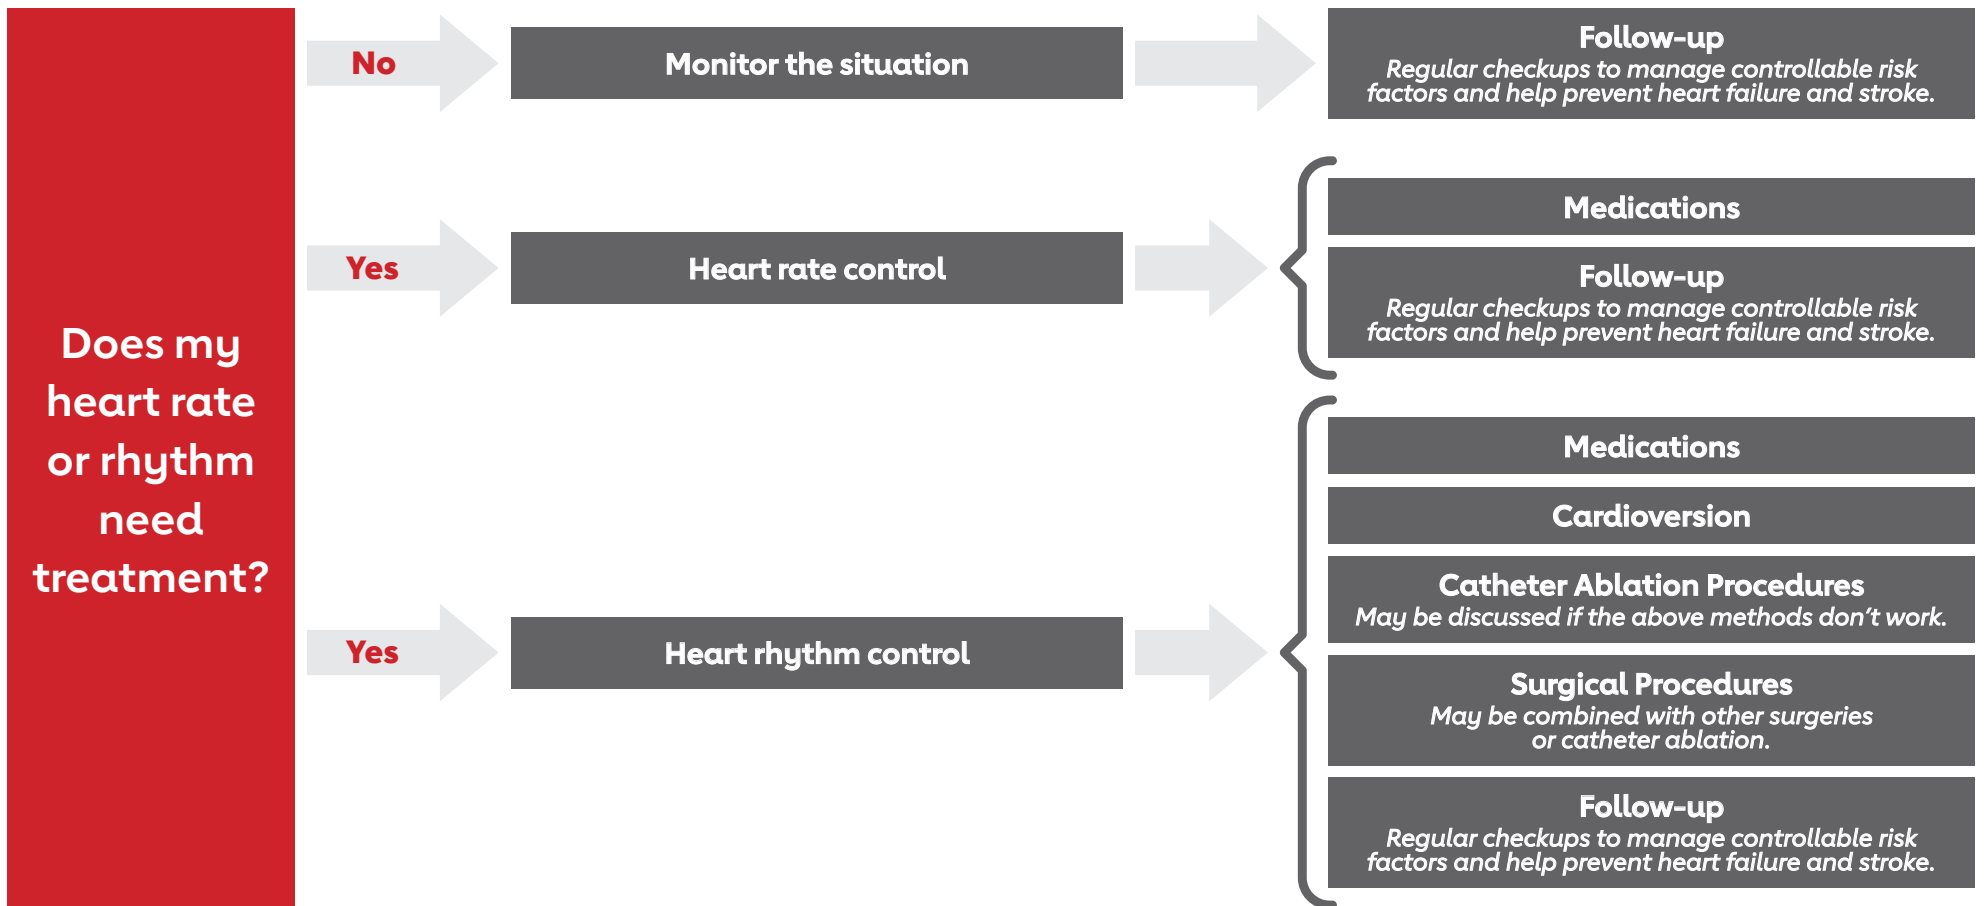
Does my heart rate or rhythm need treatment?

No

Monitor the situation

Follow-up
Regular checkups to manage controllable risk factors and help prevent heart failure and stroke.

Yes

Heart rate control

Medications

Follow-up
Regular checkups to manage controllable risk factors and help prevent heart failure and stroke.

Yes

Heart rhythm control

Medications

Cardioversion

Catheter Ablation Procedures
May be discussed if the above methods don't work.

Surgical Procedures
May be combined with other surgeries or catheter ablation.

Follow-up
Regular checkups to manage controllable risk factors and help prevent heart failure and stroke.